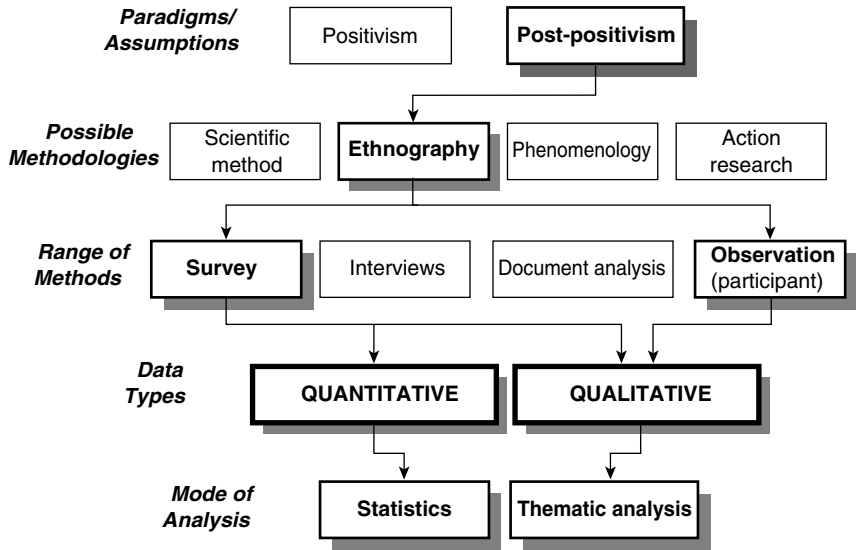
Paradigms/ Assumptions

Positivism

Post-positivism

Possible Methodologies

Scientific method

Ethnography

Phenomenology

Action research

Range of Methods

Survey

Interviews

Document analysis

Observation (participant)

Data Types

QUANTITATIVE

QUALITATIVE

Mode of Analysis

Statistics

Thematic analysis